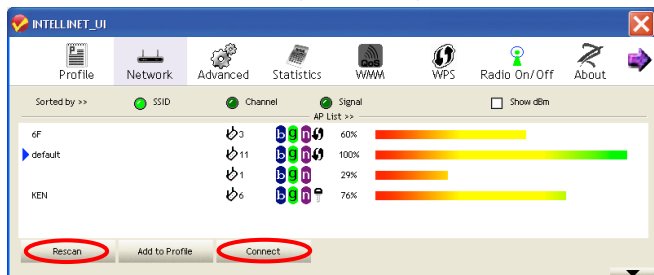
INTELLINET_UI

Profile Network Advanced Statistics WMM WPS Radio On/Off About

Sorted by >> SSID Channel Signal Show dBm

AP List >>

| | | | |
|---|---|---|---|
| 6F | 3 | b g n | 60% |
| default | 11 | b g n | 100% |
| | 1 | b g n | 29% |
| KEN | 6 | b g n | 76% |

Rescan Add to Profile Connect